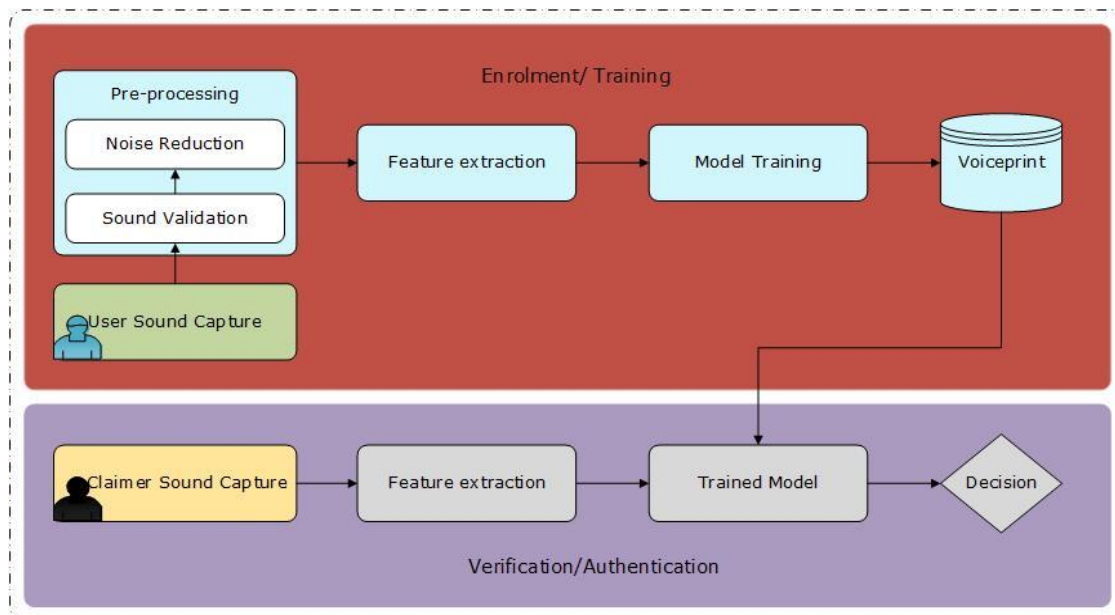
Enrolment/ Training

Pre-processing

Noise Reduction

Sound Validation

User Sound Capture

Feature extraction

Model Training

Voiceprint

Claimer Sound Capture

Feature extraction

Trained Model

Decision

Verification/Authentication